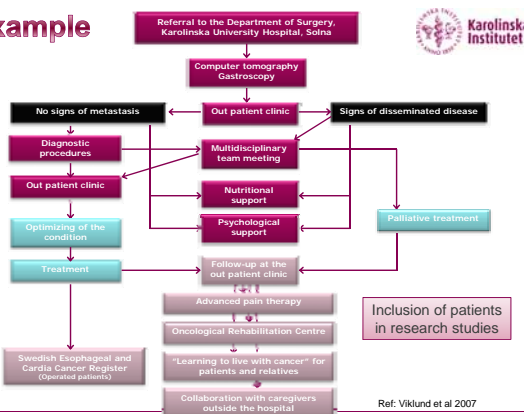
xample

Referral to the Department of Surgery, Karolinska University Hospital, Solna

Karolinska Institutet

Computer tomography Gastroscopy

No signs of metastasis

Out patient clinic

Signs of disseminated disease

Diagnostic procedures

Multidisciplinary team meeting

Out patient clinic

Nutritional support

Psychological support

Palliative treatment

Optimizing of the condition

Treatment

Follow-up at the out patient clinic

Advanced pain therapy

Inclusion of patients in research studies

Oncological Rehabilitation Centre

Swedish Esophageal and Cardia Cancer Register (Operated patients)

"Learning to live with cancer" for patients and relatives

Collaboration with caregivers outside the hospital

Ref: Viklund et al 2007